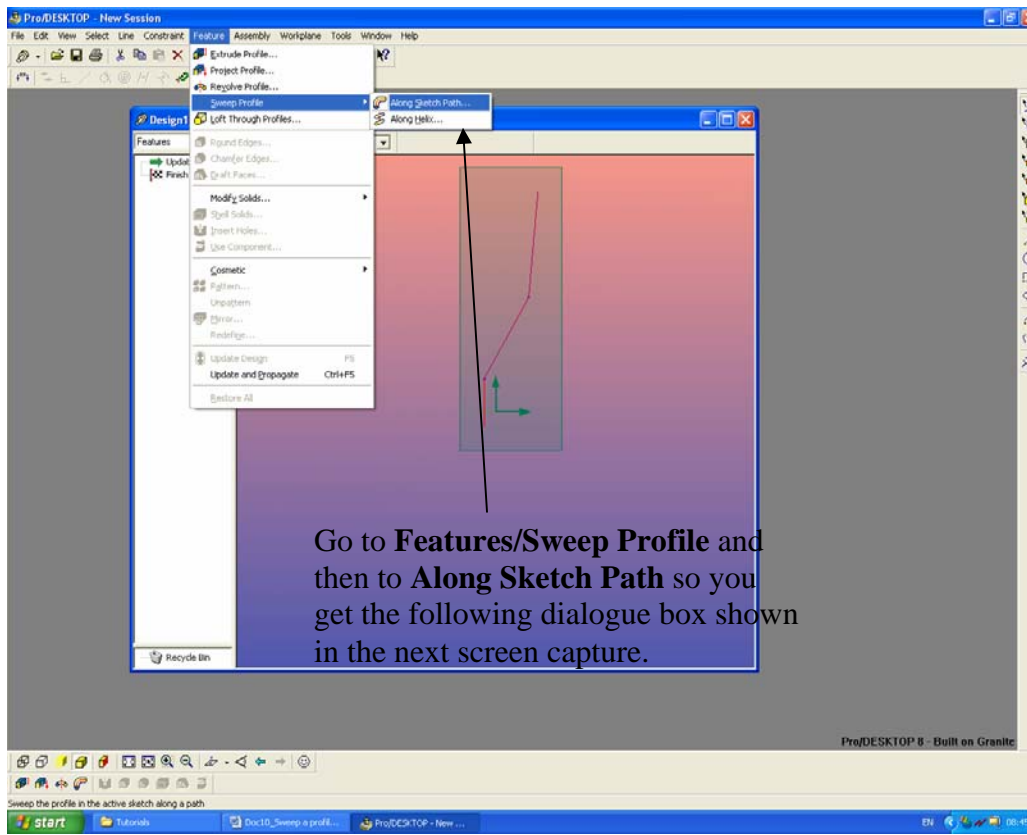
Pro/DESKTOP - New Session

File Edit View Select Line Constraint Feature Assembly Workplane Tools Window Help

Extrude Profile...
Project Profile...
Revolve Profile...
Sweep Profile
Loft Through Profiles...
Round Edges...
Chamfer Edges...
Draft Faces...
Modify Solids...
Shell Solids...
Insert Holes...
Use Component...
Cosmetic
Pattern...
Unpattern
Mirror...
Redefine...
Update Design F5
Update and Propagate Ctrl+F5
Restore All

Along Sketch Path...
Along Helix...

Design1

Features

Updat
Finish

Recycle Bin

Go to **Features/Sweep Profile** and then to **Along Sketch Path** so you get the following dialogue box shown in the next screen capture.

Pro/DESKTOP 8 - Built on Granite

Sweep the profile in the active sketch along a path

start Tutorials Doc10_Sweep a profil... Pro/DESKTOP - New ...

EN 08:4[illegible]